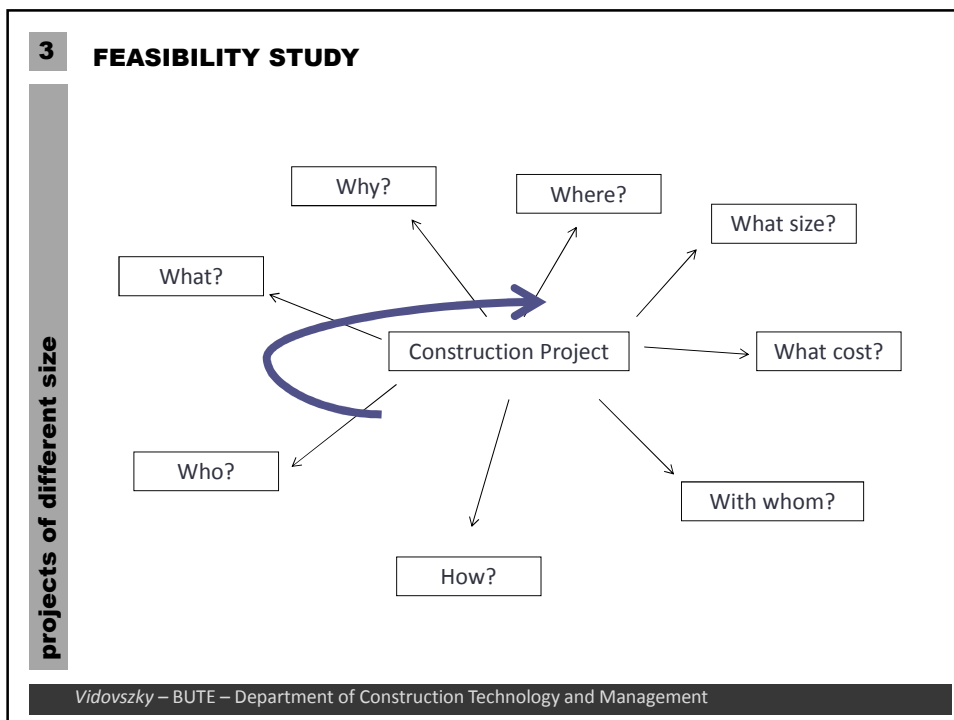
3 FEASIBILITY STUDY

projects of different size

Why?

Where?

What size?

What?

Construction Project

What cost?

Who?

With whom?

How?

Vidovszky – BUTE – Department of Construction Technology and Management